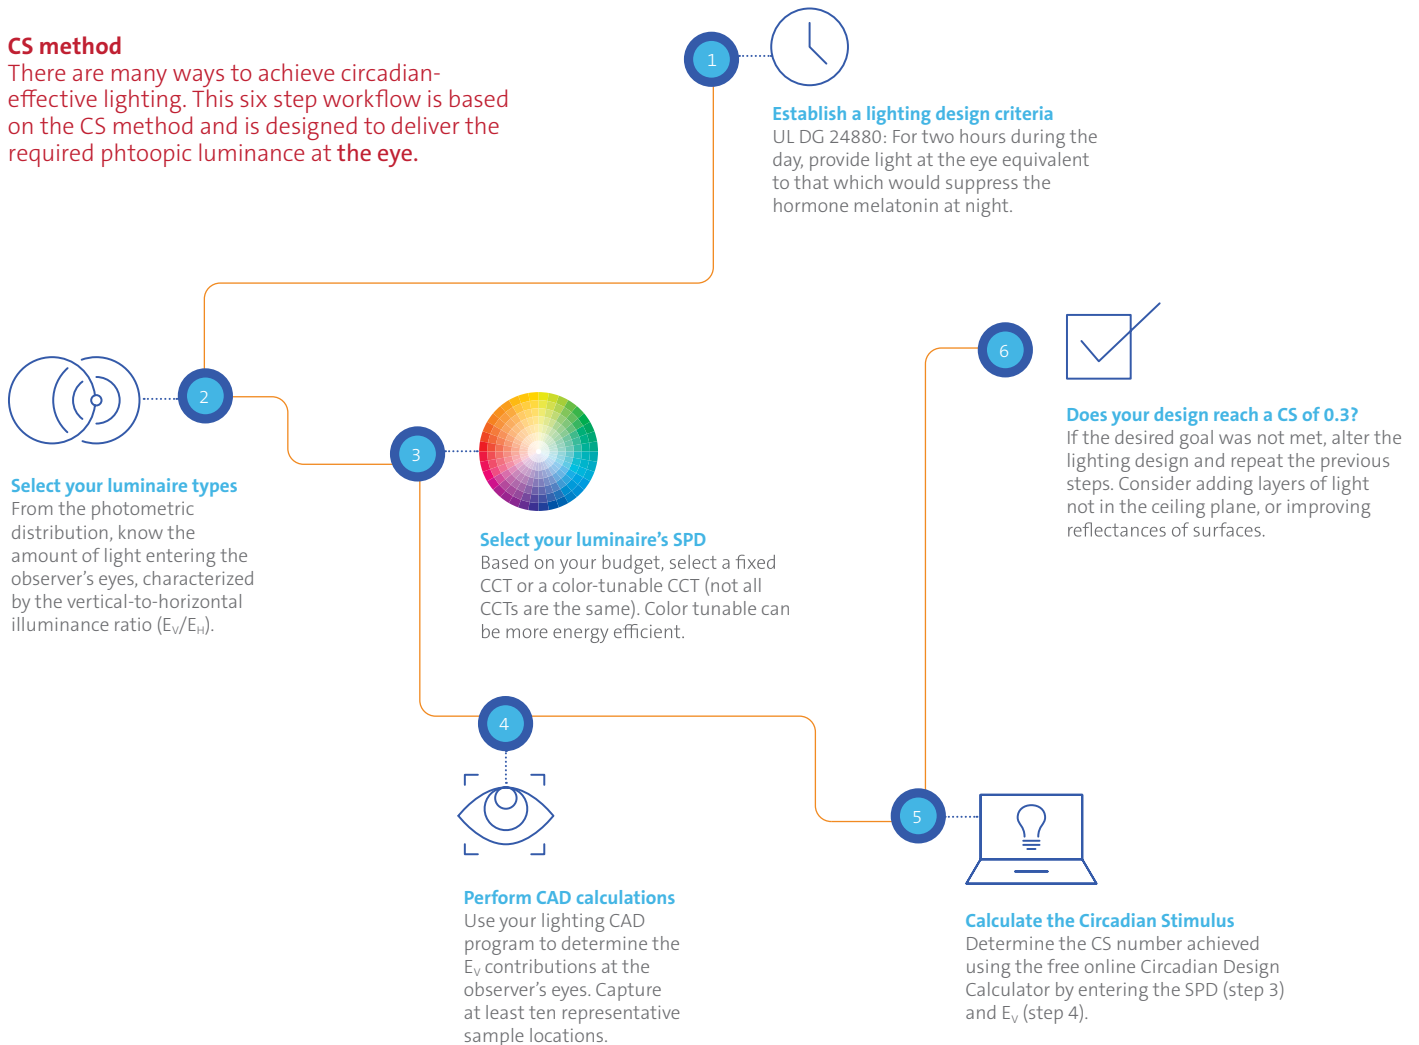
CS method
There are many ways to achieve circadian-effective lighting. This six step workflow is based on the CS method and is designed to deliver the required phtoopic luminance at the eye.

1

Establish a lighting design criteria
UL DG 24880: For two hours during the day, provide light at the eye equivalent to that which would suppress the hormone melatonin at night.

2

Select your luminaire types
From the photometric distribution, know the amount of light entering the observer's eyes, characterized by the vertical-to-horizontal illuminance ratio ($E_V/E_H$).

3

Select your luminaire's SPD
Based on your budget, select a fixed CCT or a color-tunable CCT (not all CCTs are the same). Color tunable can be more energy efficient.

4

Perform CAD calculations
Use your lighting CAD program to determine the $E_V$ contributions at the observer's eyes. Capture at least ten representative sample locations.

5

Calculate the Circadian Stimulus
Determine the CS number achieved using the free online Circadian Design Calculator by entering the SPD (step 3) and $E_V$ (step 4).

6

Does your design reach a CS of 0.3?
If the desired goal was not met, alter the lighting design and repeat the previous steps. Consider adding layers of light not in the ceiling plane, or improving reflectances of surfaces.